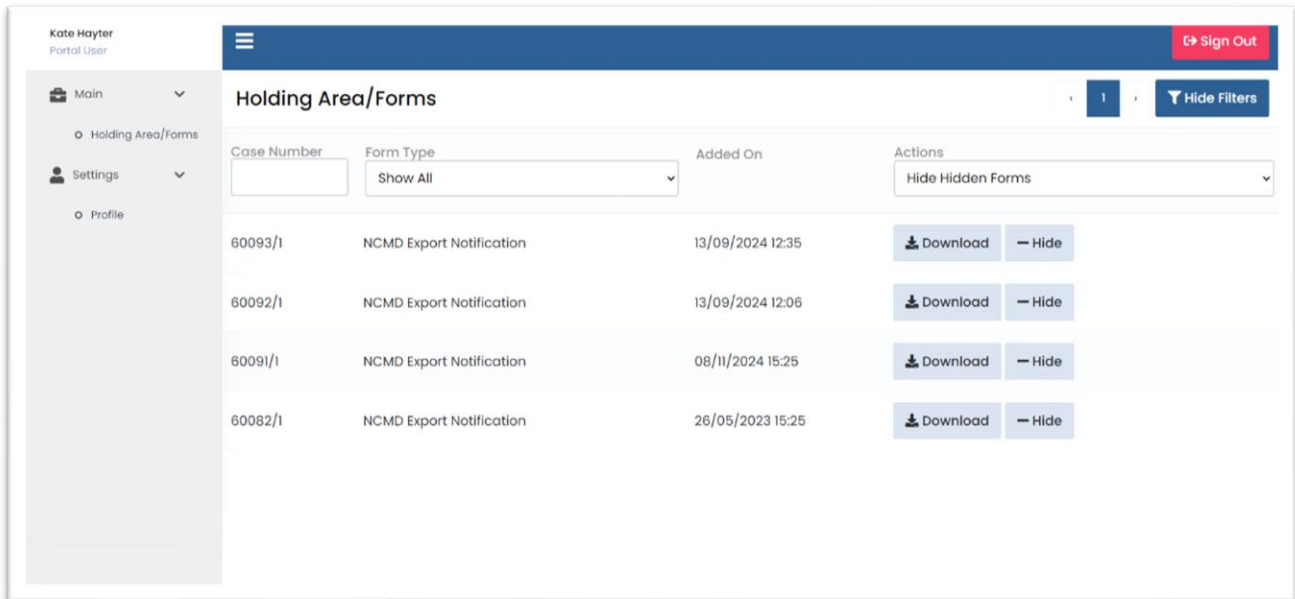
Kate Hayter
Portal User

Main
Holding Area/Forms
Settings
Profile

Sign Out

Holding Area/Forms

‹ 1 ›

Hide Filters

| Case Number | Form Type | Added On | Actions |
|---|---|---|---|
| | Show All | | Hide Hidden Forms |
| 60093/1 | NCMD Export Notification | 13/09/2024 12:35 | Download — Hide |
| 60092/1 | NCMD Export Notification | 13/09/2024 12:06 | Download — Hide |
| 60091/1 | NCMD Export Notification | 08/11/2024 15:25 | Download — Hide |
| 60082/1 | NCMD Export Notification | 26/05/2023 15:25 | Download — Hide |